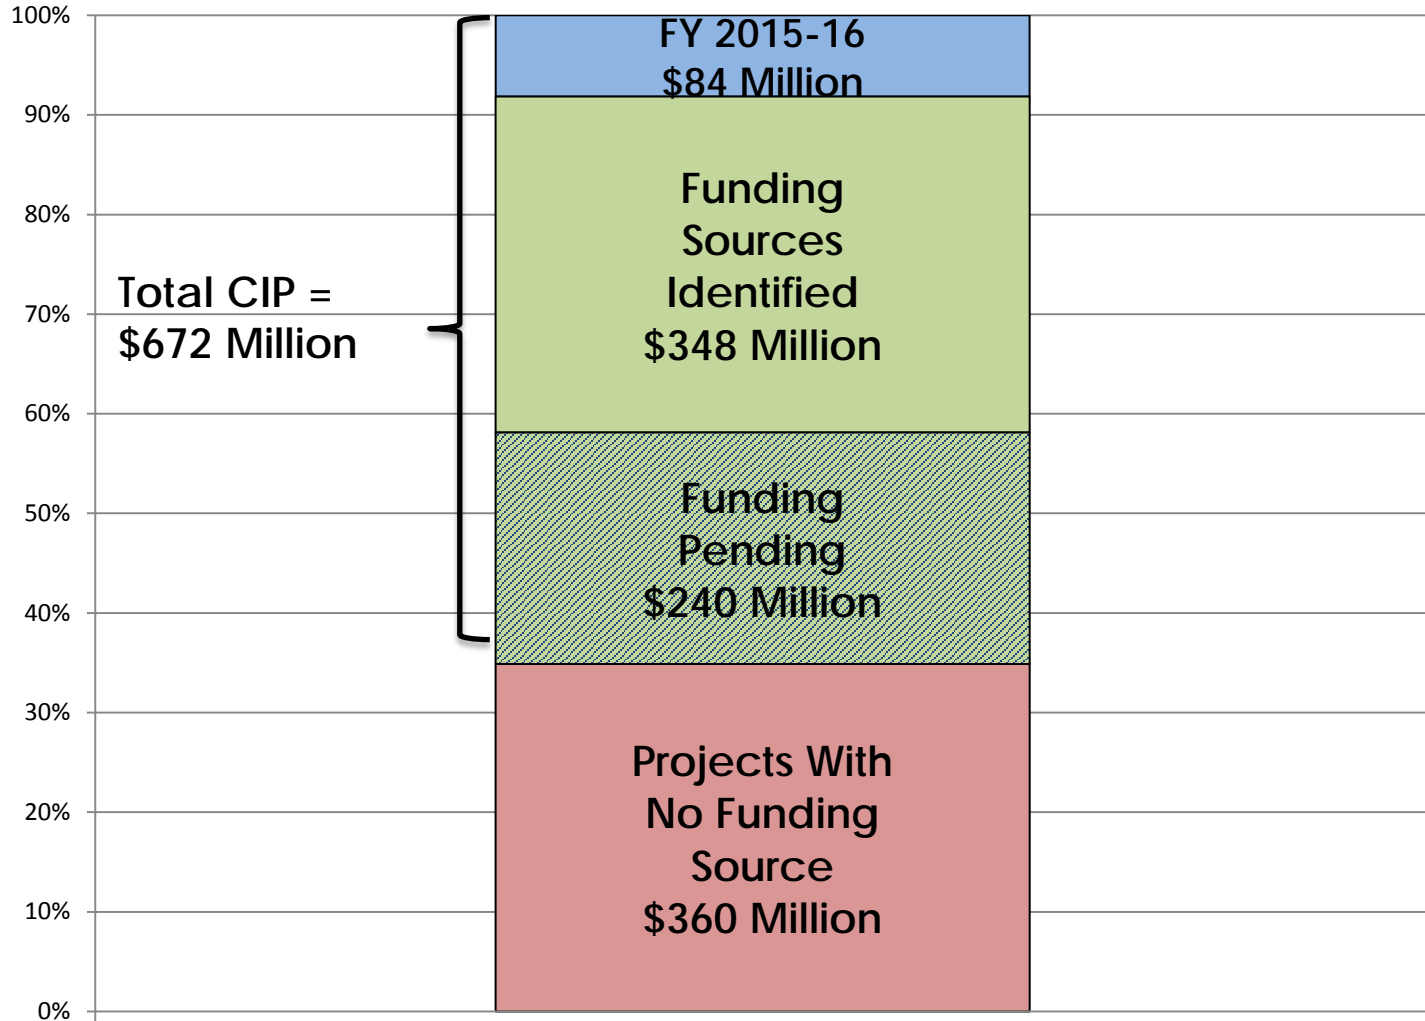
100%
90%
80%
70%
60%
50%
40%
30%
20%
10%
0%

Total CIP = $672 Million

FY 2015-16
$84 Million

Funding Sources Identified
$348 Million

Funding Pending
$240 Million

Projects With No Funding Source
$360 Million